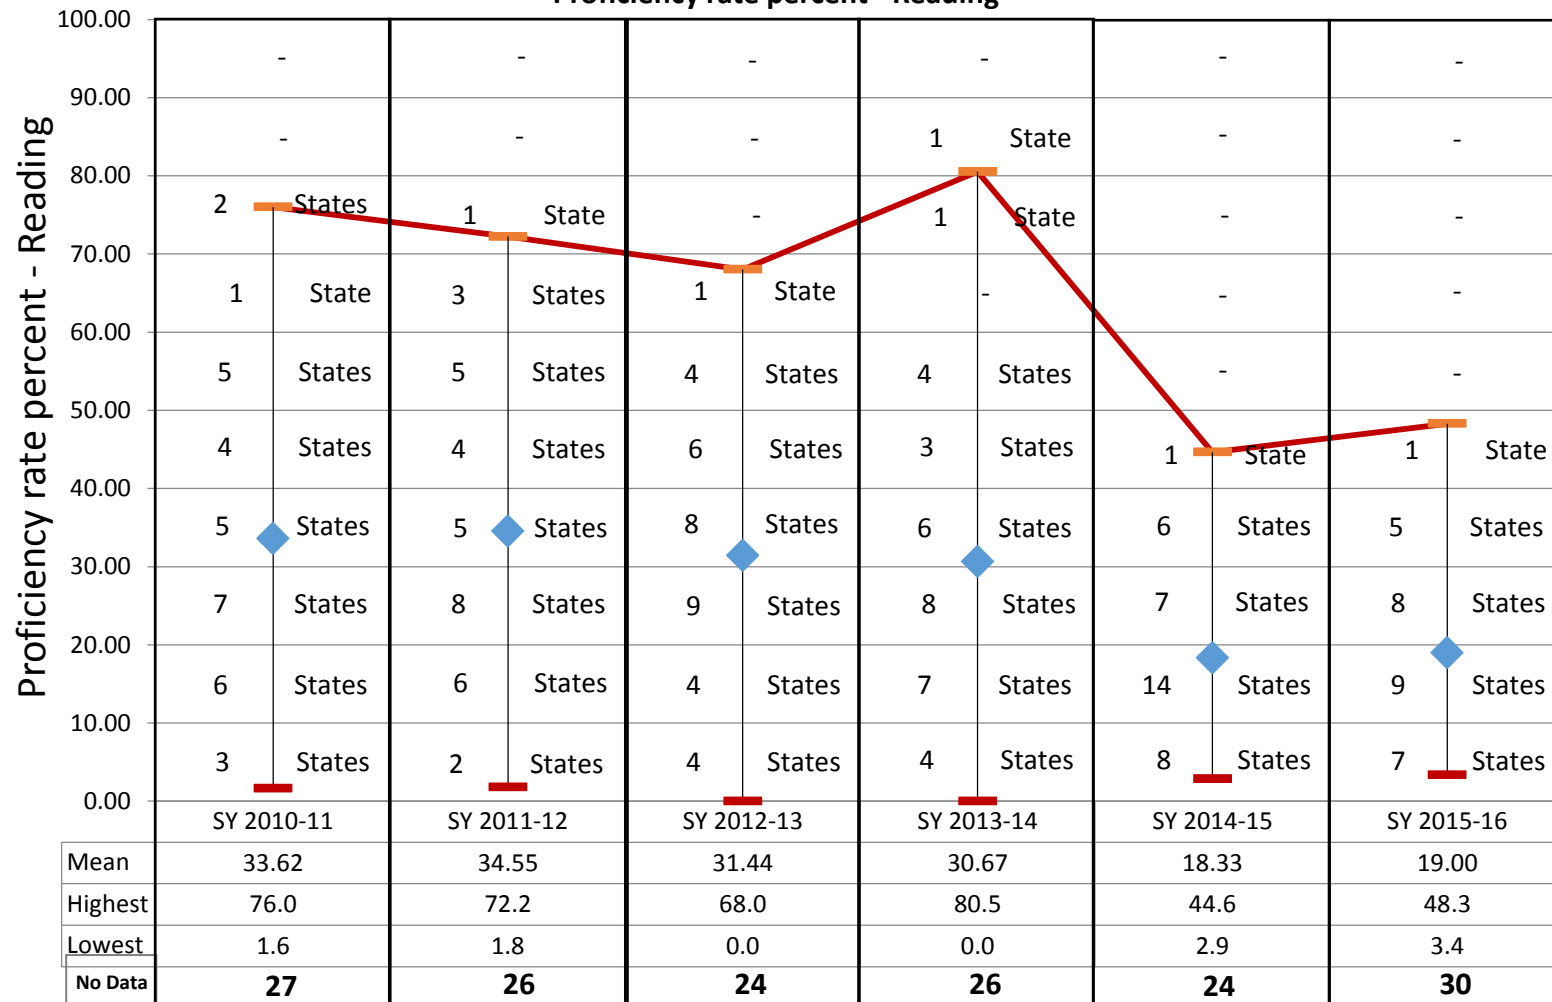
Proficiency rate percent - Reading

Proficiency rate percent - Reading

100.00
90.00
80.00
70.00
60.00
50.00
40.00
30.00
20.00
10.00
0.00

SY 2010-11: - ; - ; 2 States ; 1 State ; 5 States ; 4 States ; 5 States ; 7 States ; 6 States ; 3 States

SY 2011-12: - ; - ; 1 State ; 3 States ; 5 States ; 4 States ; 5 States ; 8 States ; 6 States ; 2 States

SY 2012-13: - ; - ; - ; 1 State ; 4 States ; 6 States ; 8 States ; 9 States ; 4 States ; 4 States

SY 2013-14: - ; 1 State ; 1 State ; - ; 4 States ; 3 States ; 6 States ; 8 States ; 7 States ; 4 States

SY 2014-15: - ; - ; - ; - ; - ; 1 State ; 6 States ; 7 States ; 14 States ; 8 States

SY 2015-16: - ; - ; - ; - ; - ; 1 State ; 5 States ; 8 States ; 9 States ; 7 States

| | SY 2010-11 | SY 2011-12 | SY 2012-13 | SY 2013-14 | SY 2014-15 | SY 2015-16 |
|---|---|---|---|---|---|---|
| Mean | 33.62 | 34.55 | 31.44 | 30.67 | 18.33 | 19.00 |
| Highest | 76.0 | 72.2 | 68.0 | 80.5 | 44.6 | 48.3 |
| Lowest | 1.6 | 1.8 | 0.0 | 0.0 | 2.9 | 3.4 |
| No Data | 27 | 26 | 24 | 26 | 24 | 30 |